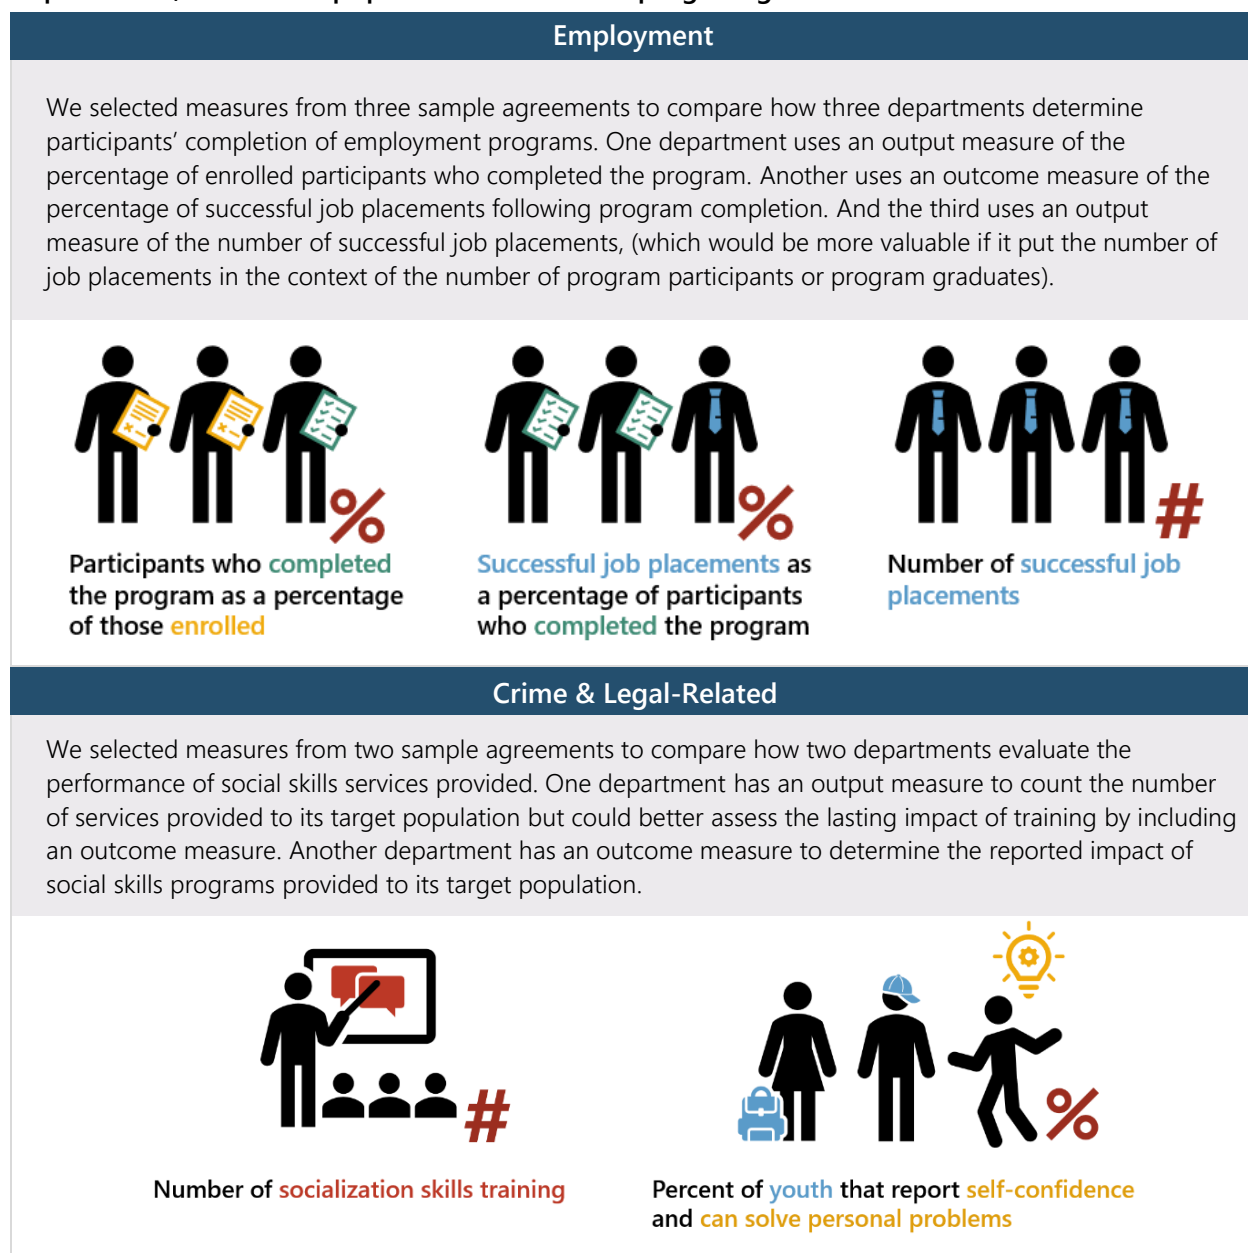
Employment

We selected measures from three sample agreements to compare how three departments determine participants' completion of employment programs. One department uses an output measure of the percentage of enrolled participants who completed the program. Another uses an outcome measure of the percentage of successful job placements following program completion. And the third uses an output measure of the number of successful job placements, (which would be more valuable if it put the number of job placements in the context of the number of program participants or program graduates).

%

Participants who completed the program as a percentage of those enrolled

%

Successful job placements as a percentage of participants who completed the program

#

Number of successful job placements

Crime & Legal-Related

We selected measures from two sample agreements to compare how two departments evaluate the performance of social skills services provided. One department has an output measure to count the number of services provided to its target population but could better assess the lasting impact of training by including an outcome measure. Another department has an outcome measure to determine the reported impact of social skills programs provided to its target population.

#

Number of socialization skills training

%

Percent of youth that report self-confidence and can solve personal problems